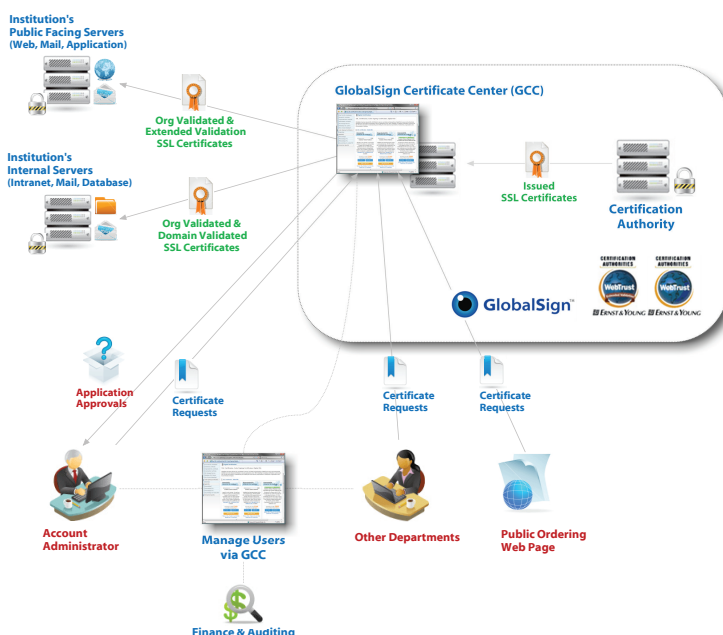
Institution's
Public Facing Servers
(Web, Mail, Application)

Org Validated &
Extended Validation
SSL Certificates

Institution's
Internal Servers
(Intranet, Mail, Database)

Org Validated &
Domain Validated
SSL Certificates

GlobalSign Certificate Center (GCC)

Issued
SSL Certificates

Certification
Authority

CERTIFICATION AUTHORITIES
WebTrust
ERNST & YOUNG

CERTIFICATION AUTHORITIES
WebTrust
ERNST & YOUNG

GlobalSign™

Application
Approvals

Certificate
Requests

Certificate
Requests

Certificate
Requests

Account
Administrator

Manage Users
via GCC

Other Departments

Public Ordering
Web Page

Finance & Auditing